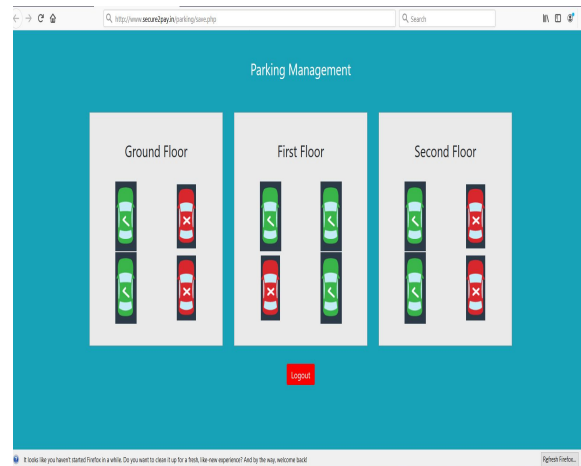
http://www.secure2pay.in/parking/save.php

Search

Parking Management

Ground Floor

First Floor

Second Floor

Logout

It looks like you haven't started Firefox in a while. Do you want to clean it up for a fresh, like-new experience? And by the way, welcome back!

Refresh Firefox...